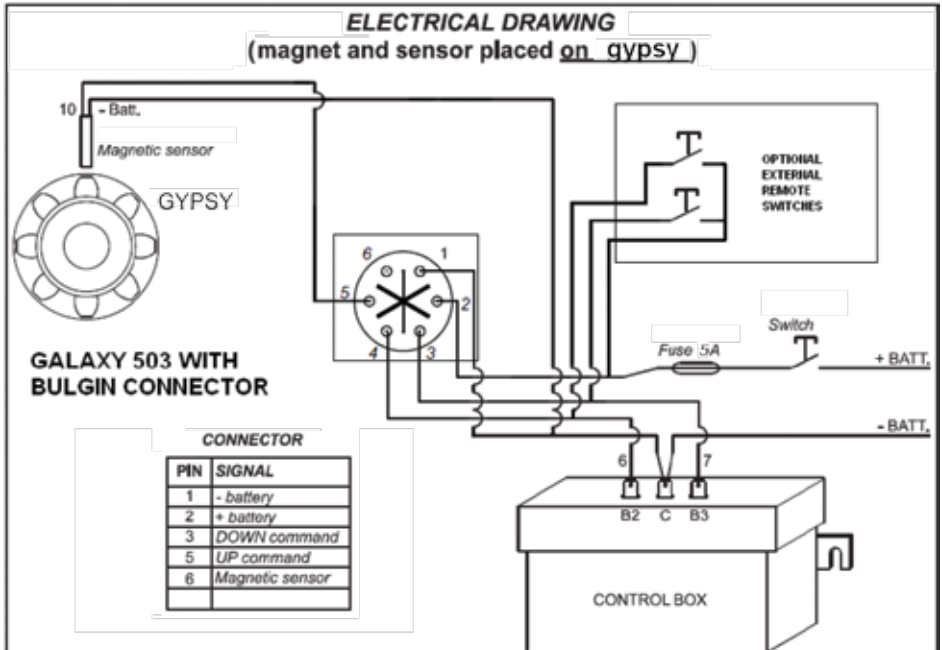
ELECTRICAL DRAWING
(magnet and sensor placed on gypsy)

10 - Batt.
Magnetic sensor

GYPSY

OPTIONAL EXTERNAL REMOTE SWITCHES

6 1
5 2
4 3

Switch
Fuse 5A
+ BATT.
- BATT.

GALAXY 503 WITH BULGIN CONNECTOR

CONNECTOR

| PIN | SIGNAL |
|---|---|
| 1 | - battery |
| 2 | + battery |
| 3 | DOWN command |
| 5 | UP command |
| 6 | Magnetic sensor |
| | |

6 7
B2 C B3

CONTROL BOX